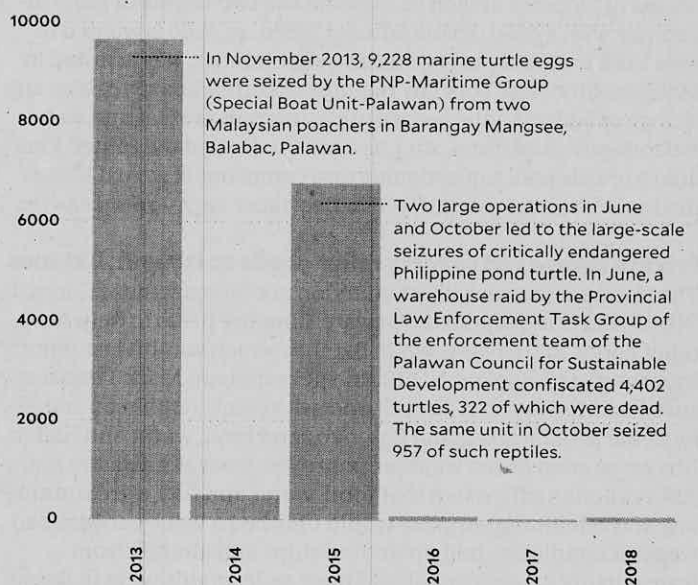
10000

8000

6000

4000

2000

0

In November 2013, 9,228 marine turtle eggs were seized by the PNP-Maritime Group (Special Boat Unit-Palawan) from two Malaysian poachers in Barangay Mangsee, Balabac, Palawan.

Two large operations in June and October led to the large-scale seizures of critically endangered Philippine pond turtle. In June, a warehouse raid by the Provincial Law Enforcement Task Group of the enforcement team of the Palawan Council for Sustainable Development confiscated 4,402 turtles, 322 of which were dead. The same unit in October seized 957 of such reptiles.

2013

2014

2015

2016

2017

2018